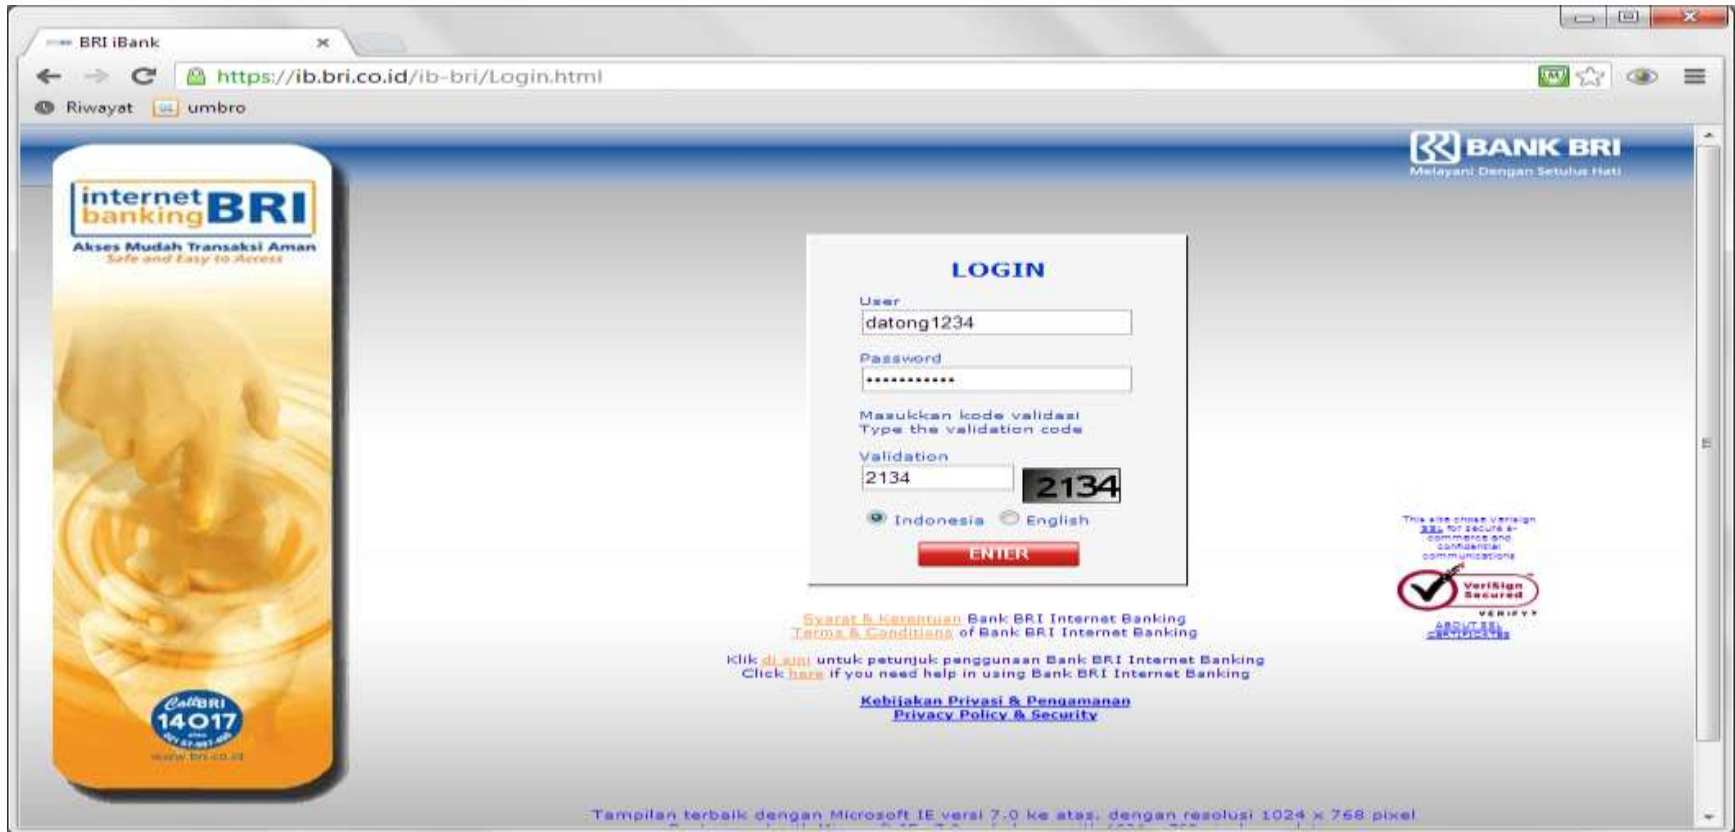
BRI iBank

https://ib.bri.co.id/ib-bri/Login.html

Riwayat umbro

BANK BRI
Melayani Dengan Setulus Hati

internet banking BRI
Akses Mudah Transaksi Aman
Safe and Easy to Access

Call BRI 14017
www.bri.co.id

LOGIN

User
datong1234

Password
••••••••••••

Masukkan kode validasi
Type the validation code

Validation
2134
2134

Indonesia English

ENTER

This site chose VeriSign SSL for secure e-commerce and confidential communications.

VeriSign Secured VERIFY

ABOUT SSL CERTIFICATES

Syarat & Ketentuan Bank BRI Internet Banking
Terms & Conditions of Bank BRI Internet Banking

Klik di sini untuk petunjuk penggunaan Bank BRI Internet Banking
Click here if you need help in using Bank BRI Internet Banking

Kebijakan Privasi & Pengamanan
Privacy Policy & Security

Tampilan terbaik dengan Microsoft IE versi 7.0 ke atas, dengan resolusi 1024 x 768 pixel